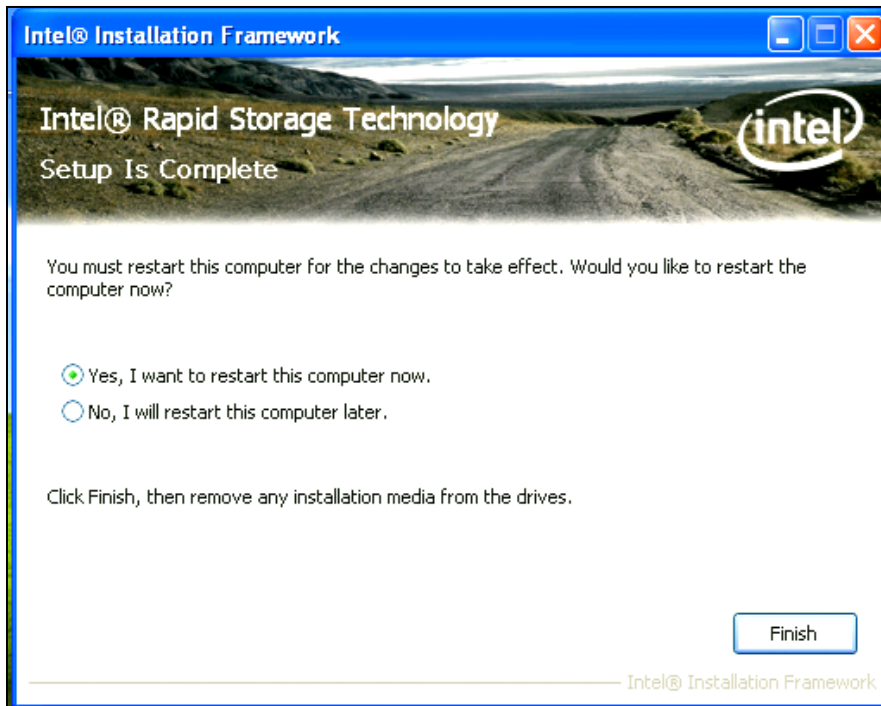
Intel® Installation Framework

Intel® Rapid Storage Technology

Setup Is Complete

intel

You must restart this computer for the changes to take effect. Would you like to restart the computer now?

Yes, I want to restart this computer now.

No, I will restart this computer later.

Click Finish, then remove any installation media from the drives.

Finish

Intel® Installation Framework